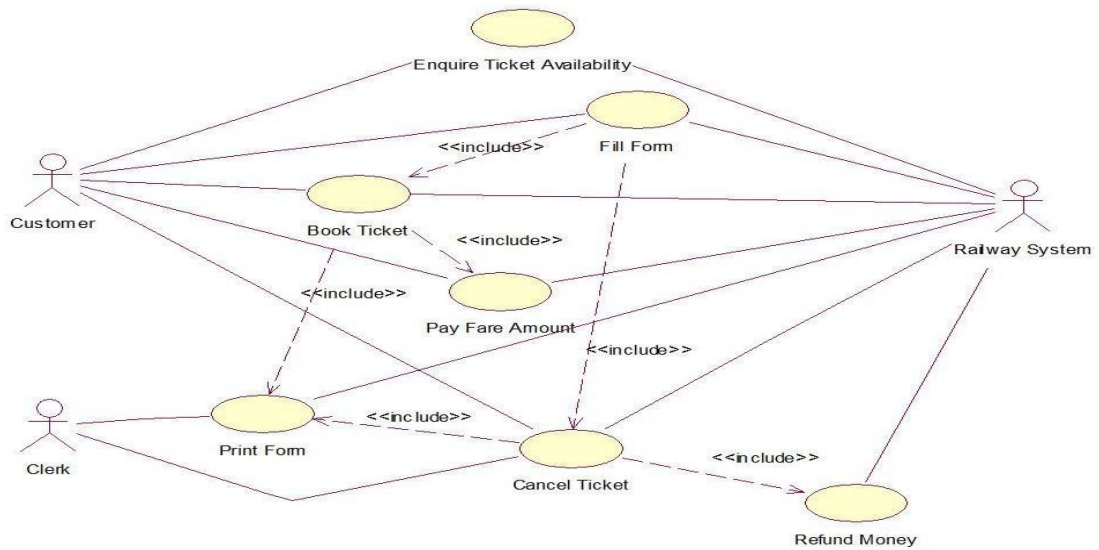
Enquire Ticket Availability

Fill Form

<<include>>

Customer

Book Ticket

<<include>>

Railway System

<<include>>

Pay Fare Amount

<<include>>

Clerk

Print Form

<<include>>

Cancel Ticket

<<include>>

Refund Money